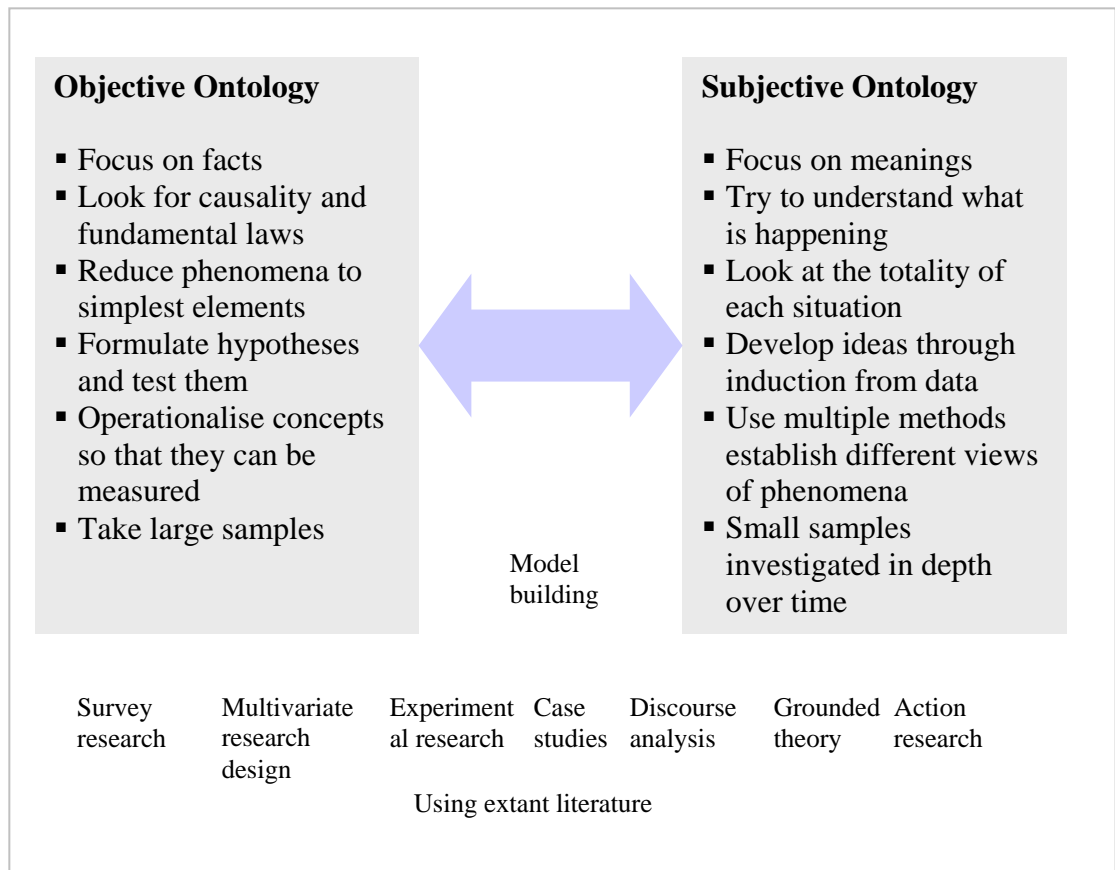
**Objective Ontology**

- Focus on facts
- Look for causality and fundamental laws
- Reduce phenomena to simplest elements
- Formulate hypotheses and test them
- Operationalise concepts so that they can be measured
- Take large samples

**Subjective Ontology**

- Focus on meanings
- Try to understand what is happening
- Look at the totality of each situation
- Develop ideas through induction from data
- Use multiple methods establish different views of phenomena
- Small samples investigated in depth over time

Model building

Survey research

Multivariate research design

Experimental research

Case studies

Discourse analysis

Grounded theory

Action research

Using extant literature